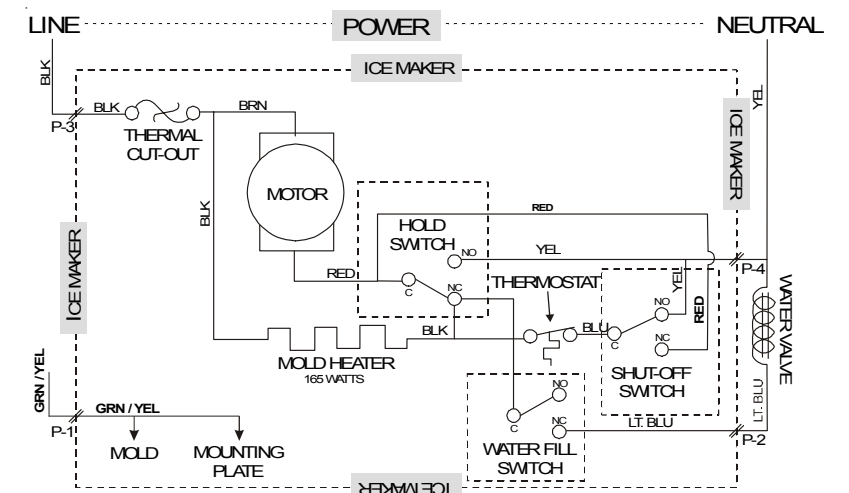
LINE
POWER
NEUTRAL
ICE MAKER
BLK
YEL
P-3
BLK
BRN
THERMAL CUT-OUT
ICE MAKER
MOTOR
BLK
RED
HOLD SWITCH
NO
YEL
RED
C
NC
THERMOSTAT
P-4
YEL
RED
NO
WATER VALVE
ICE MAKER
BLK
BLU
C
NC
MOLD HEATER
165 WATTS
SHUT-OFF SWITCH
GRN / YEL
GRN / YEL
NO
C
NC
LT. BLU
LT. BLU
P-1
P-2
MOLD
MOUNTING PLATE
WATER FILL SWITCH
ICE MAKER